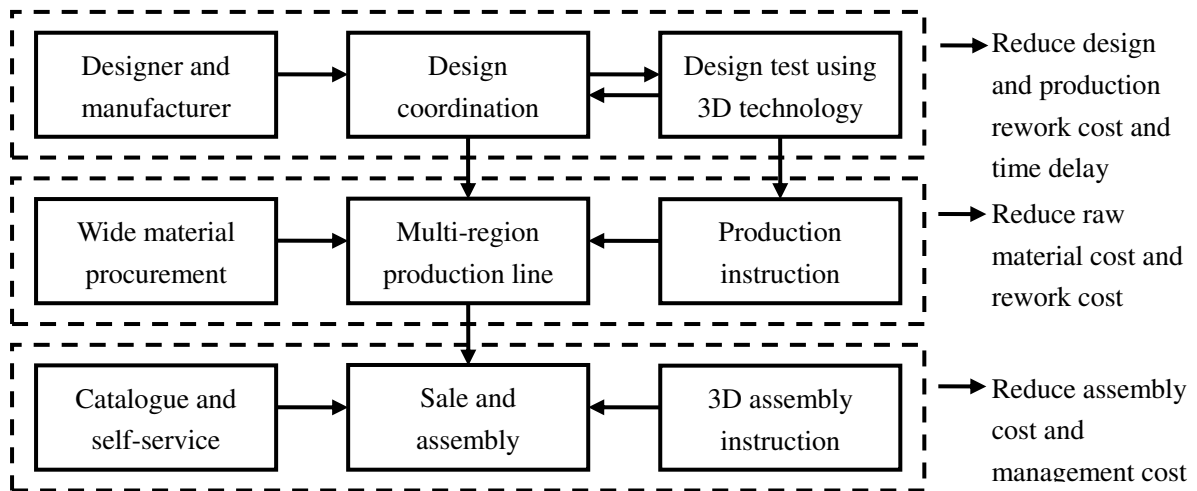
Designer and manufacturer

Design coordination

Design test using 3D technology

Reduce design and production rework cost and time delay

Wide material procurement

Multi-region production line

Production instruction

Reduce raw material cost and rework cost

Catalogue and self-service

Sale and assembly

3D assembly instruction

Reduce assembly cost and management cost